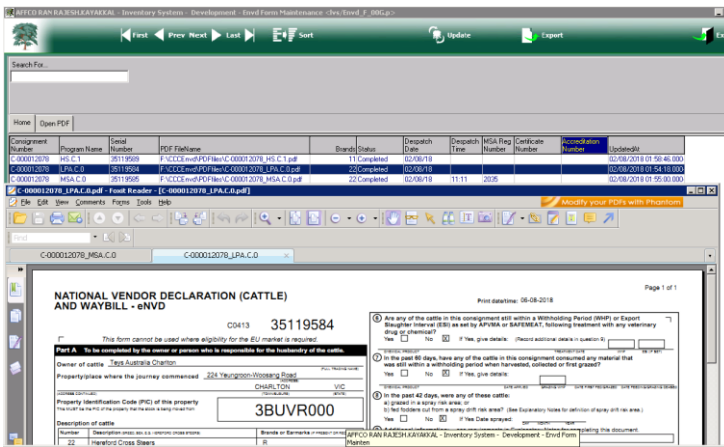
AFFCO RAN RAJESH.KAYAKKAL - Inventory System - Development - Envd Form Maintenance <fvs/Envd_F_00G.p>

First Prev Next Last Sort Update Export Ex

Search For...

Home Open PDF

| Consignment Number | Program Name | Serial Number | PDF FileName | Brands | Status | Despatch Date | Despatch Time | MSA Reg Number | Certificate Number | Accreditation Number | UpdatedAt |
|---|---|---|---|---|---|---|---|---|---|---|---|
| C-000012078 | HS.C.1 | 35119589 | F:\CCCEnvd\PDFfiles\C-000012078_HS.C.1.pdf | 11 | Completed | 02/08/18 | | | | | 02/08/2018 01:58:46.000 |
| C-000012078 | LPA.C.0 | 35119584 | F:\CCCEnvd\PDFfiles\C-000012078_LPA.C.0.pdf | 22 | Completed | 02/08/18 | | | | | 02/08/2018 01:54:18.000 |
| C-000012078 | MSA.C.0 | 35119585 | F:\CCCEnvd\PDFfiles\C-000012078_MSA.C.0.pdf | 22 | Completed | 02/08/18 | 11:11 | 2035 | | | 02/08/2018 01:55:00.000 |

C-000012078_LPA.C.0.pdf - Foxit Reader - [C-000012078_LPA.C.0.pdf]

File Edit View Comments Forms Tools Help

Modify your PDFs with Phantom

Find

C-000012078_MSA.C.0 C-000012078_LPA.C.0

Page 1 of 1

NATIONAL VENDOR DECLARATION (CATTLE) AND WAYBILL - eNVD

Print date/time: 06-08-2018

C0413 35119584

This form cannot be used where eligibility for the EU market is required.

Part A To be completed by the owner or person who is responsible for the husbandry of the cattle.

Owner of cattle Teys Australia Charlton

Property/place where the journey commenced 224 Yeungroon-Wossang Road

CHARLTON VIC

Property Identification Code (PIC) of this property

3BUVR000

Description of cattle

| Number | Description | Brands or Earmarks |
|---|---|---|
| 22 | Hereford Cross Steers | R |

6 Are any of the cattle in this consignment still within a Withholding Period (WHP) or Export Slaughter Interval (ESI) as set by APVMA or SAFEMEAT, following treatment with any veterinary drug or chemical?

Yes No If Yes, give details:

7 In the past 60 days, have any of the cattle in this consignment consumed any material that was still within a withholding period when harvested, collected or first grazed?

Yes No If Yes, give details:

8 In the past 42 days, were any of these cattle:

a) grazed in a spray risk area; or

b) fed fodders cut from a spray drift risk area?

Yes No If Yes Date sprayed

AFFCO RAN RAJESH.KAYAKKAL - Inventory System - Development - Envd Form Mainten